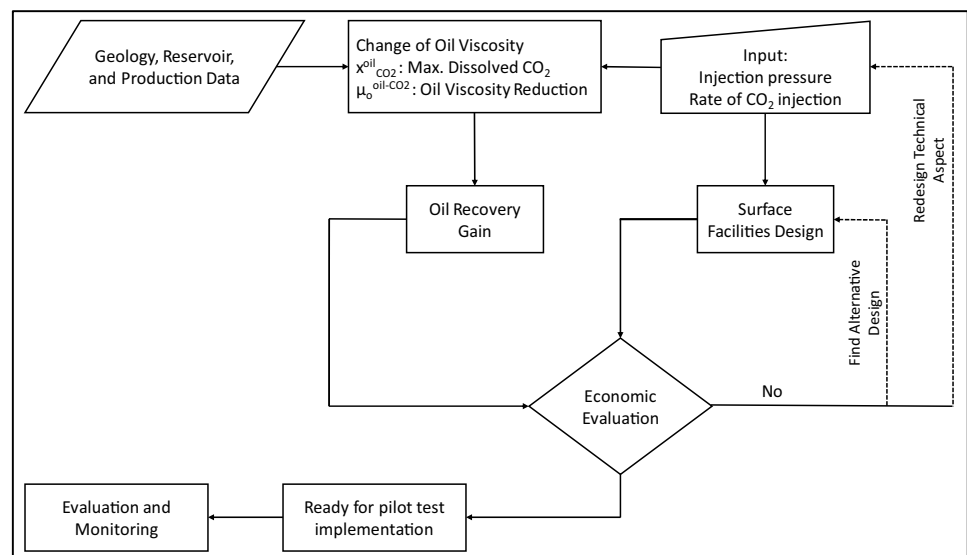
Geology, Reservoir, and Production Data

Change of Oil Viscosity
$x^{oil}_{CO2}$: Max. Dissolved $CO_2$
$\mu_o^{oil\text{-}CO2}$: Oil Viscosity Reduction

Input:
Injection pressure
Rate of $CO_2$ injection

Redesign Technical Aspect

Oil Recovery Gain

Surface Facilities Design

Find Alternative Design

Economic Evaluation

No

Evaluation and Monitoring

Ready for pilot test implementation